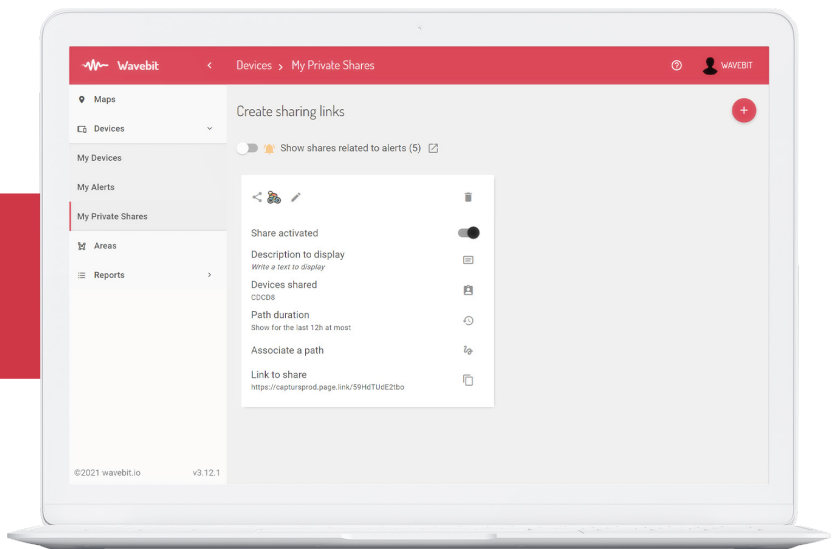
Wavebit

Devices > My Private Shares

WAVEBIT

Maps

Devices

My Devices

My Alerts

My Private Shares

Areas

Reports

©2021 wavebit.io

v3.12.1

Create sharing links

+

Show shares related to alerts (5)

Share activated

Description to display

Write a text to display

Devices shared

CDCD8

Path duration

Show for the last 12h at most

Associate a path

Link to share

https://captursprod.page.link/59HdTUdE2tbo